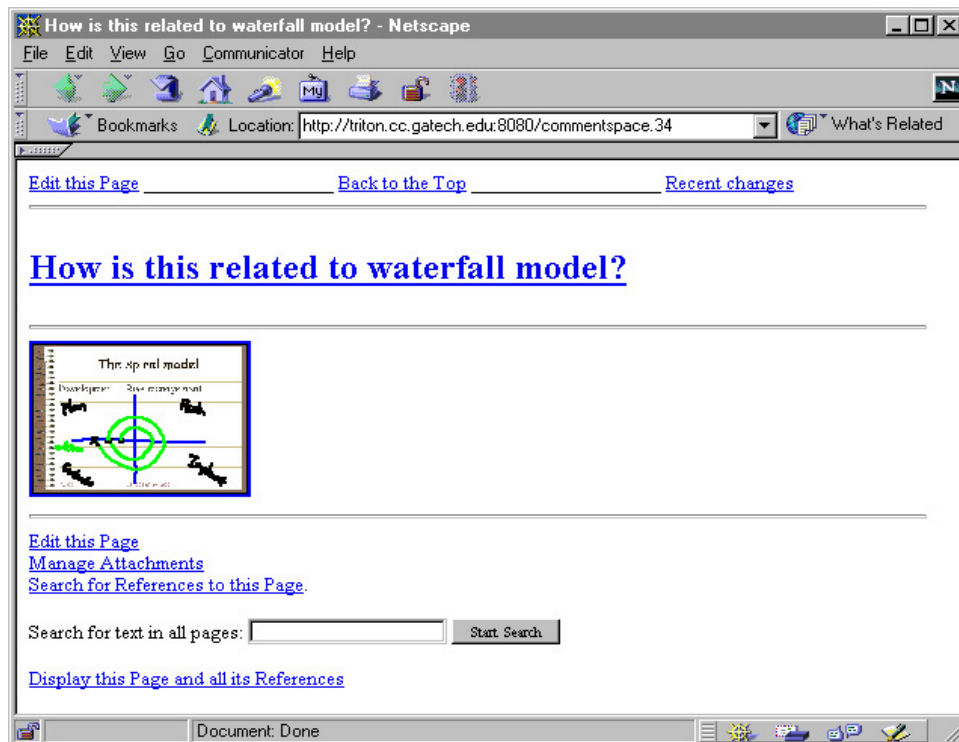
How is this related to waterfall model? - Netscape

File Edit View Go Communicator Help

Bookmarks Location: http://triton.cc.gatech.edu:8080/commentspace.34 What's Related

Edit this Page Back to the Top Recent changes

How is this related to waterfall model?

The spiral model
Development Risk management
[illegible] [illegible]
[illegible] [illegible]

Edit this Page
Manage Attachments
Search for References to this Page.

Search for text in all pages: Start Search

Display this Page and all its References

Document: Done